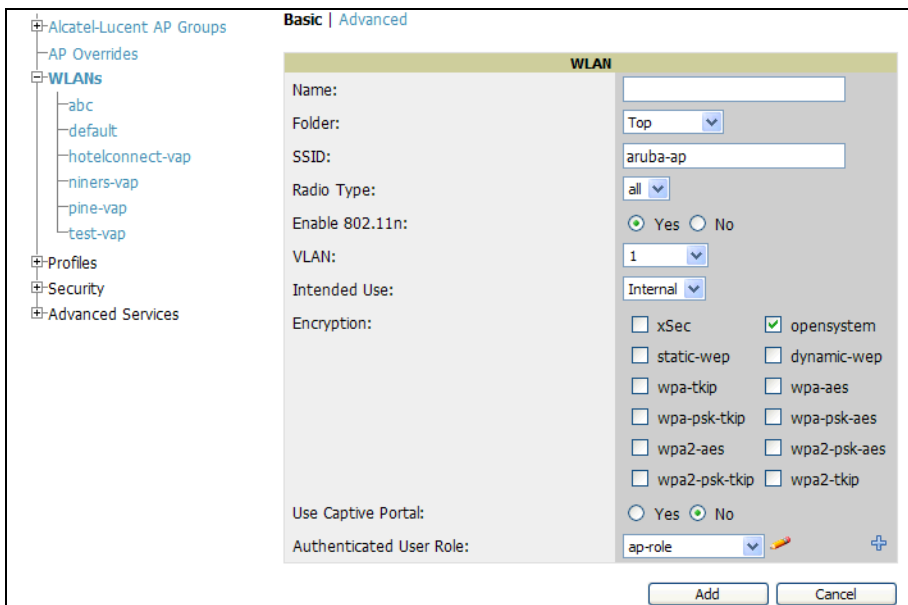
Alcatel-Lucent AP Groups
AP Overrides
WLANs
abc
default
hotelconnect-vap
niners-vap
pine-vap
test-vap
Profiles
Security
Advanced Services

Basic | Advanced

| WLAN | |
|---|---|
| Name: | |
| Folder: | Top |
| SSID: | aruba-ap |
| Radio Type: | all |
| Enable 802.11n: | Yes No |
| VLAN: | 1 |
| Intended Use: | Internal |
| Encryption: | xSec opensystem static-wep dynamic-wep wpa-tkip wpa-aes wpa-psk-tkip wpa-psk-aes wpa2-aes wpa2-psk-aes wpa2-psk-tkip wpa2-tkip |
| Use Captive Portal: | Yes No |
| Authenticated User Role: | ap-role |

Add
Cancel